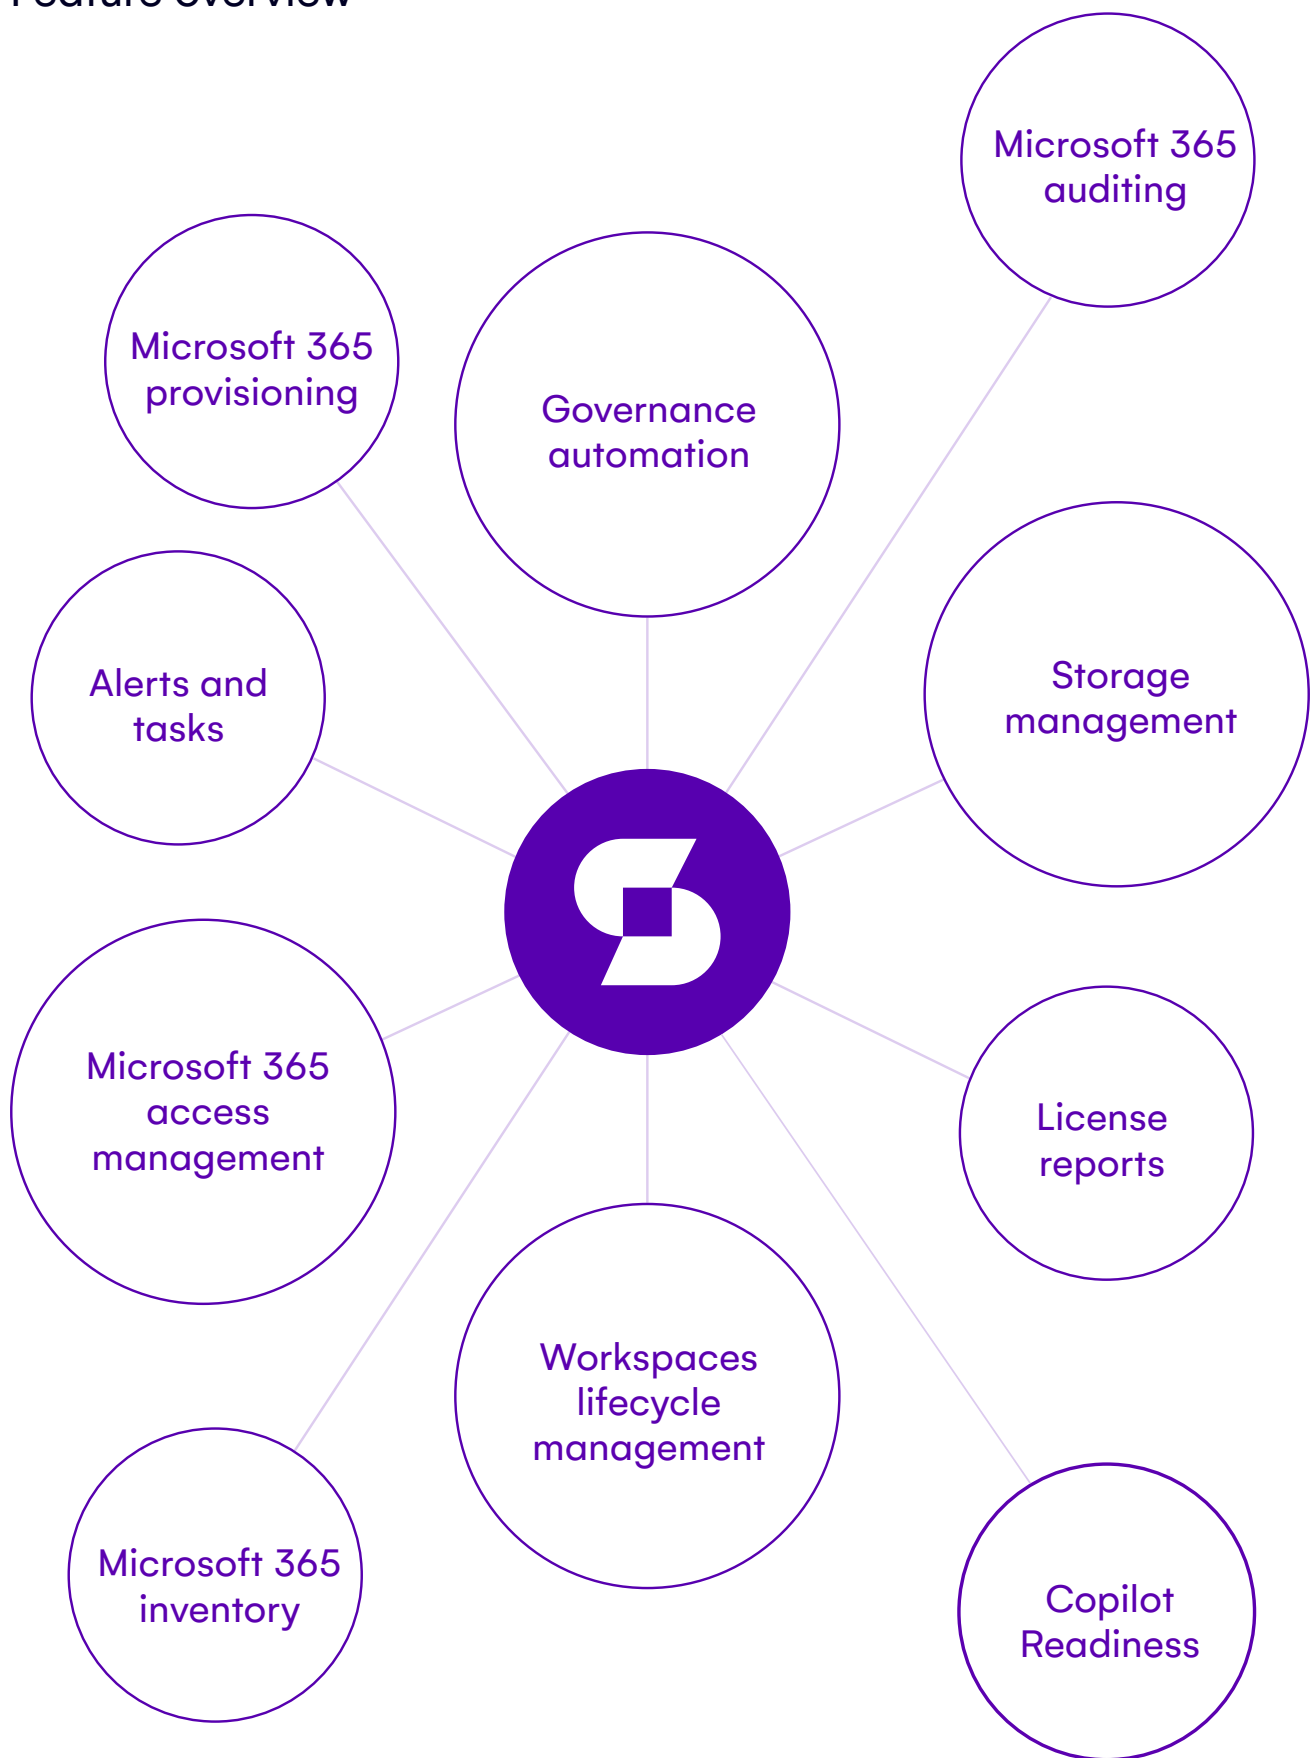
Feature overview

Microsoft 365 auditing

Microsoft 365 provisioning

Governance automation

Storage management

Alerts and tasks

Microsoft 365 access management

License reports

Workspaces lifecycle management

Microsoft 365 inventory

Copilot Readiness